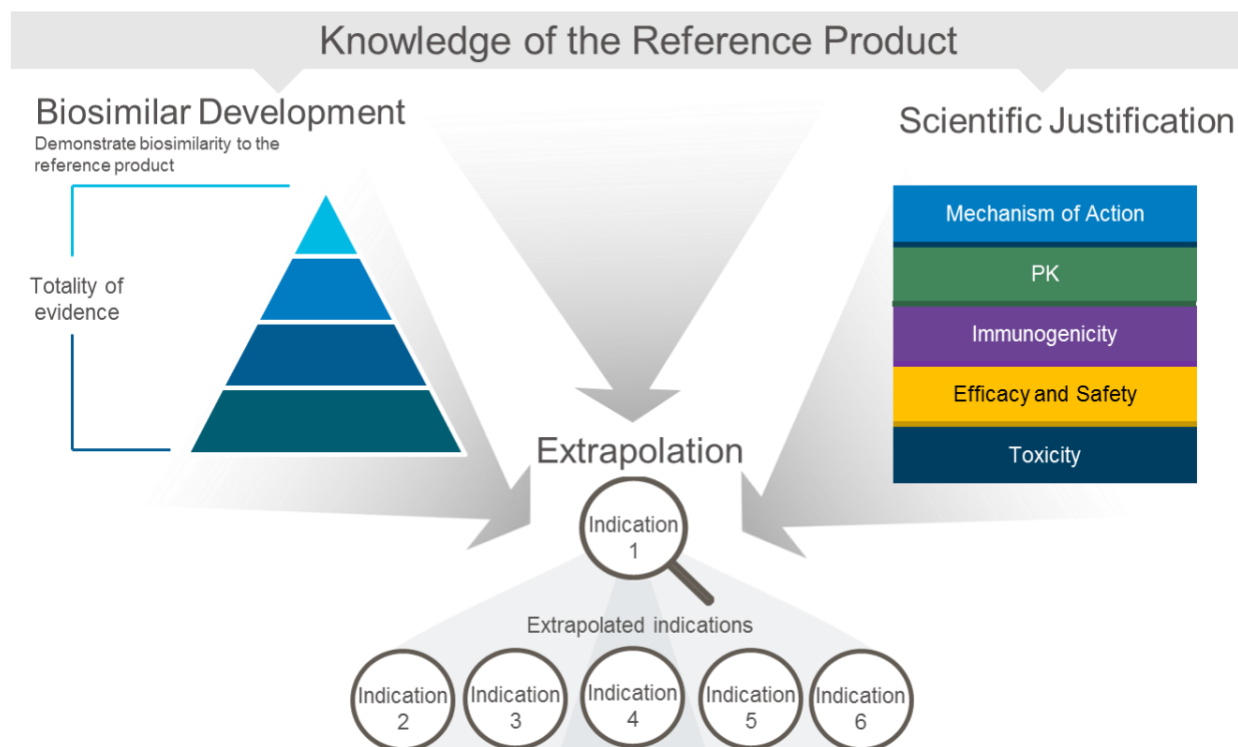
Knowledge of the Reference Product

Biosimilar Development
Demonstrate biosimilarity to the reference product

Totality of evidence

Scientific Justification

Mechanism of Action
PK
Immunogenicity
Efficacy and Safety
Toxicity

Extrapolation

Indication 1

Extrapolated indications

Indication 2
Indication 3
Indication 4
Indication 5
Indication 6